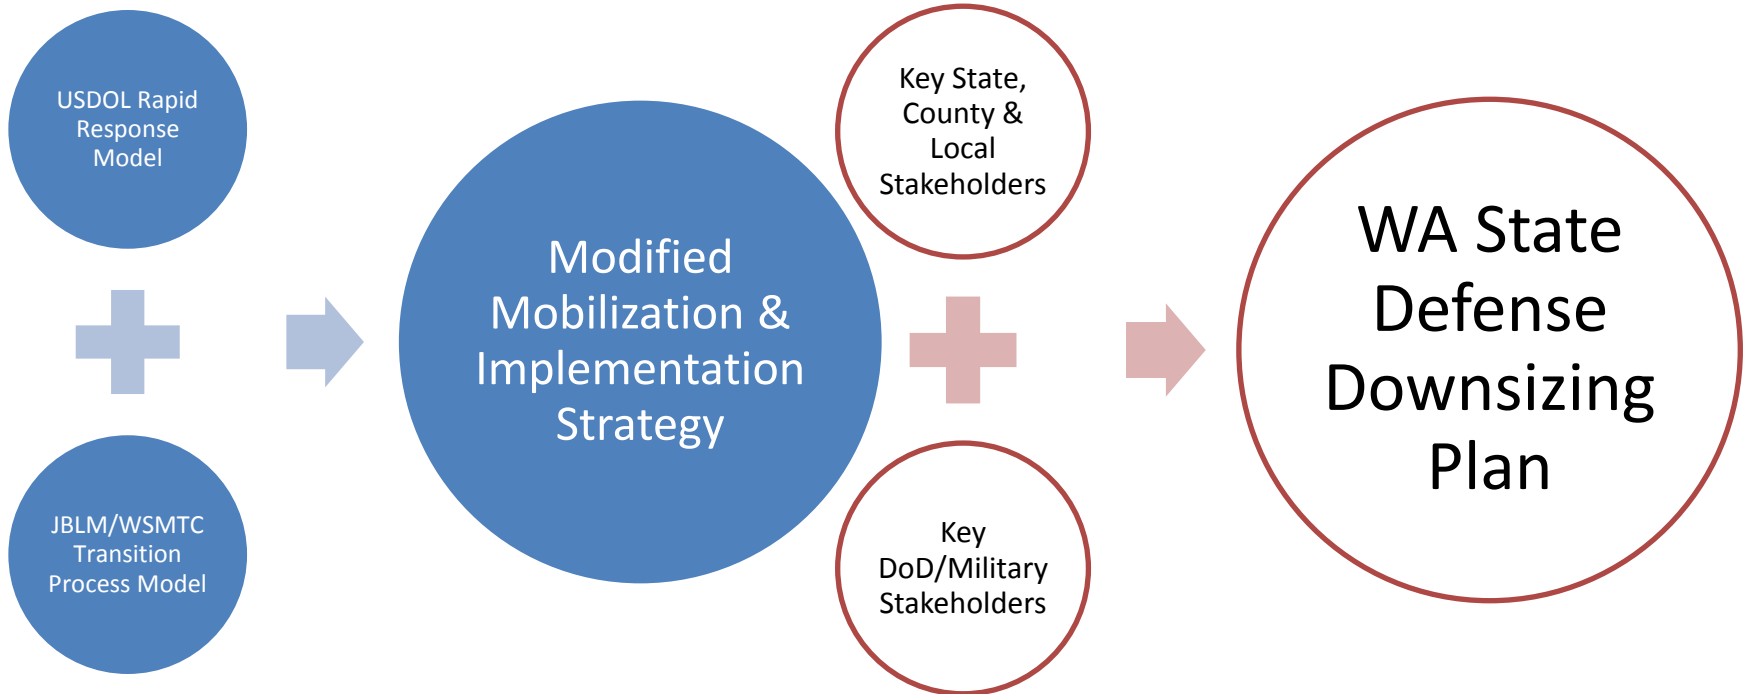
USDOL Rapid Response Model

JBLM/WSMTC Transition Process Model

Modified Mobilization & Implementation Strategy

Key State, County & Local Stakeholders

Key DoD/Military Stakeholders

WA State Defense Downsizing Plan